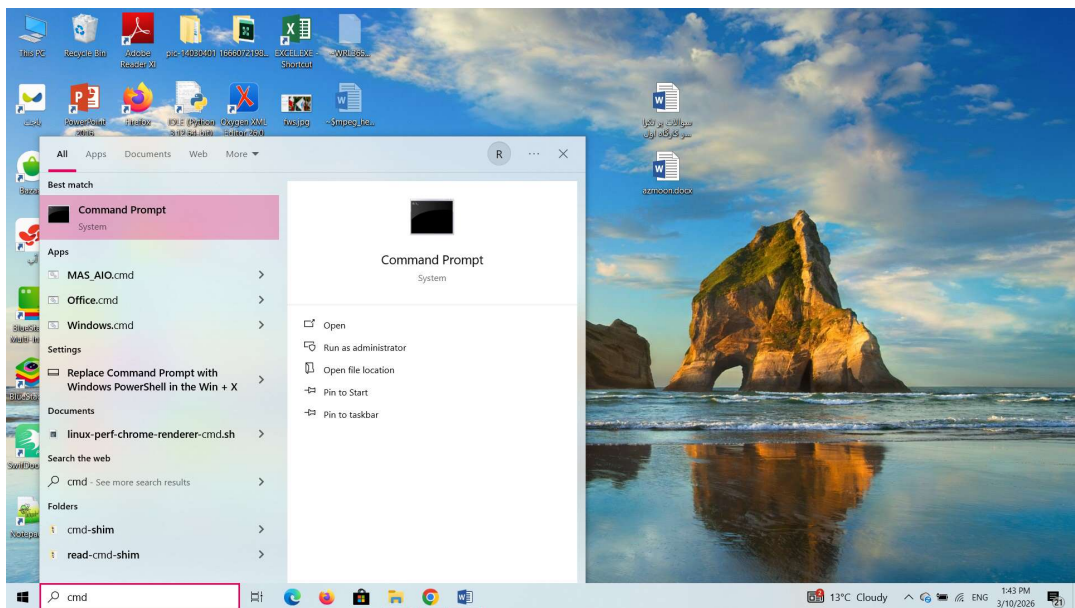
This PC
Recycle Bin
Adobe Reader XI
pic-14030401
1666072198...
EXCEL.EXE - Shortcut
~WRL365...

PowerPoint 2016
Firefox
IDLE (Python 3.12 64-bit)
Oxygen XML Editor 26.0
rwa.jpg
~$mpeg_ke...

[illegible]
azmoon.docx

All Apps Documents Web More

R

Best match
Command Prompt
System

Apps
MAS_AIO.cmd
Office.cmd
Windows.cmd

Settings
Replace Command Prompt with Windows PowerShell in the Win + X

Documents
linux-perf-chrome-renderer-cmd.sh

Search the web
cmd - See more search results

Folders
cmd-shim
read-cmd-shim

Command Prompt
System

Open
Run as administrator
Open file location
Pin to Start
Pin to taskbar

cmd

13°C Cloudy
ENG
1:43 PM
3/10/2026
21